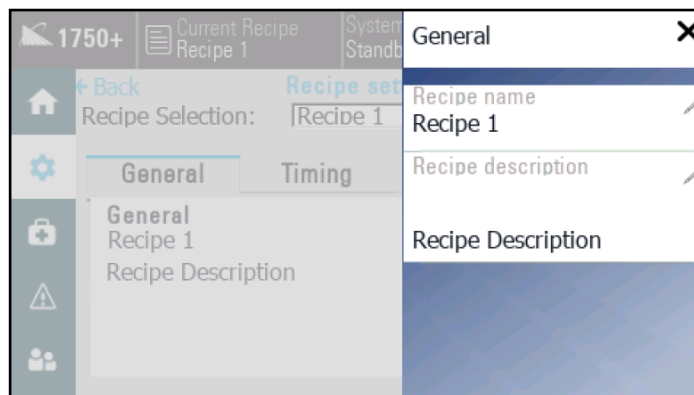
1750+ Current Recipe Recipe 1 System Standb

← Back Recipe set

Recipe Selection: Recipe 1

General Timing

General
Recipe 1
Recipe Description

General ✕

Recipe name
Recipe 1

Recipe description

Recipe Description